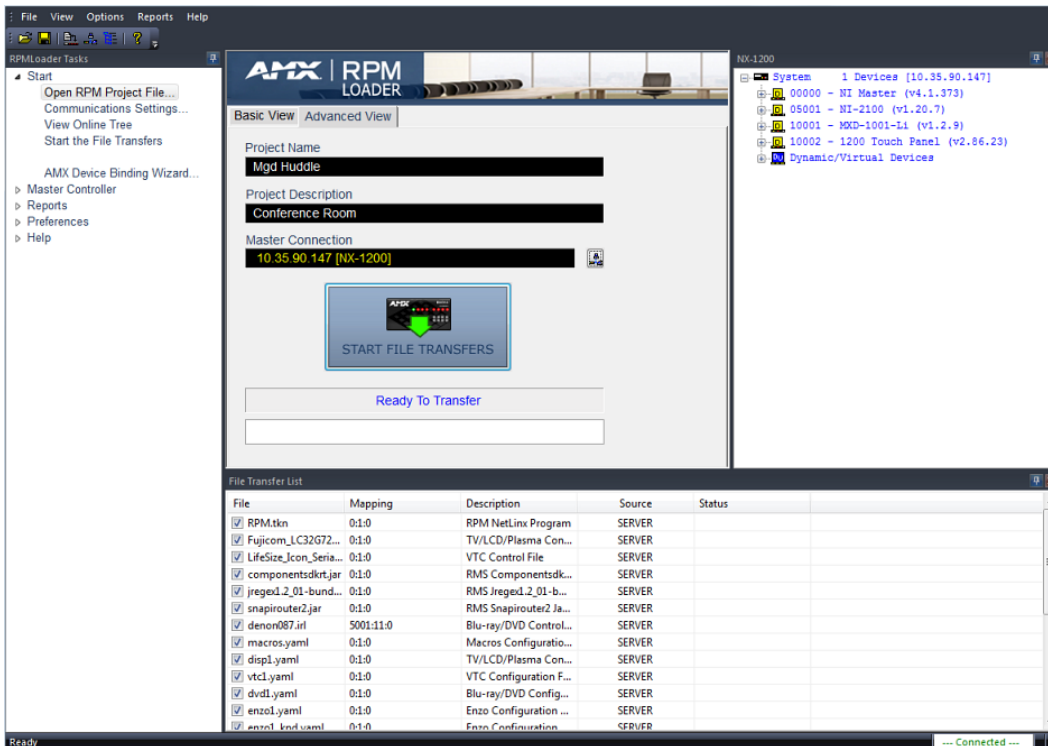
File View Options Reports Help

RPMLoader Tasks

Start
Open RPM Project File...
Communications Settings...
View Online Tree
Start the File Transfers

AMX Device Binding Wizard...
Master Controller
Reports
Preferences
Help

AMX | RPM LOADER

Basic View | Advanced View

Project Name
Mgd Huddle

Project Description
Conference Room

Master Connection
10.35.90.147 [NX-1200]

START FILE TRANSFERS

Ready To Transfer

NX-1200

System 1 Devices [10.35.90.147]
00000 - NI Master (v4.1.373)
05001 - NI-2100 (v1.20.7)
10001 - MXD-1001-Li (v1.2.9)
10002 - 1200 Touch Panel (v2.86.23)
Dynamic/Virtual Devices

File Transfer List

| File | Mapping | Description | Source | Status |
|---|---|---|---|---|
| RPM.tkn | 0:1:0 | RPM NetLinx Program | SERVER | |
| Fujicom_LC32G72... | 0:1:0 | TV/LCD/Plasma Con... | SERVER | |
| LifeSize_Icon_Seria... | 0:1:0 | VTC Control File | SERVER | |
| componentsdkrt.jar | 0:1:0 | RMS Componentsdk... | SERVER | |
| jregex1.2_01-bund... | 0:1:0 | RMS Jregex1.2_01-b... | SERVER | |
| snapirouter2.jar | 0:1:0 | RMS Snapirouter2 Ja... | SERVER | |
| denon087.irl | 5001:11:0 | Blu-ray/DVD Control... | SERVER | |
| macros.yaml | 0:1:0 | Macros Configuratio... | SERVER | |
| disp1.yaml | 0:1:0 | TV/LCD/Plasma Con... | SERVER | |
| vtc1.yaml | 0:1:0 | VTC Configuration F... | SERVER | |
| dvd1.yaml | 0:1:0 | Blu-ray/DVD Config... | SERVER | |
| enzo1.yaml | 0:1:0 | Enzo Configuration ... | SERVER | |
| enzo1_kpd.yaml | 0:1:0 | Enzo Configuration | SERVER | |

Ready
--- Connected ---